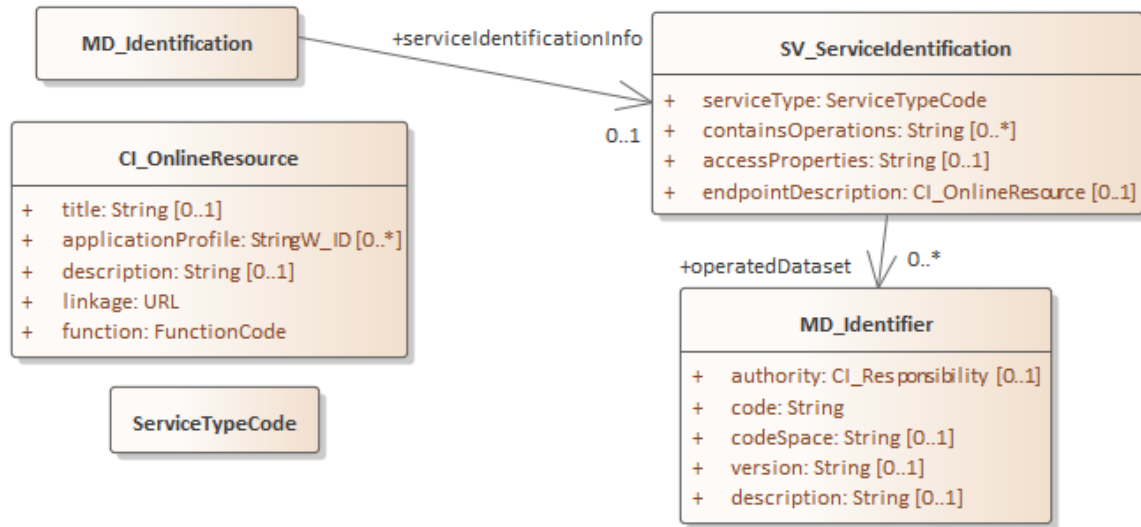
MD_Identification

+serviceIdentificationInfo

0..1

SV_ServiceIdentification

+ serviceType: ServiceTypeCode
+ containsOperations: String [0..*]
+ accessProperties: String [0..1]
+ endpointDescription: CI_OnlineResource [0..1]

CI_OnlineResource

+ title: String [0..1]
+ applicationProfile: StringW_ID [0..*]
+ description: String [0..1]
+ linkage: URL
+ function: FunctionCode

+operatedDataset

0..*

MD_Identifier

+ authority: CI_Responsibility [0..1]
+ code: String
+ codeSpace: String [0..1]
+ version: String [0..1]
+ description: String [0..1]

ServiceTypeCode